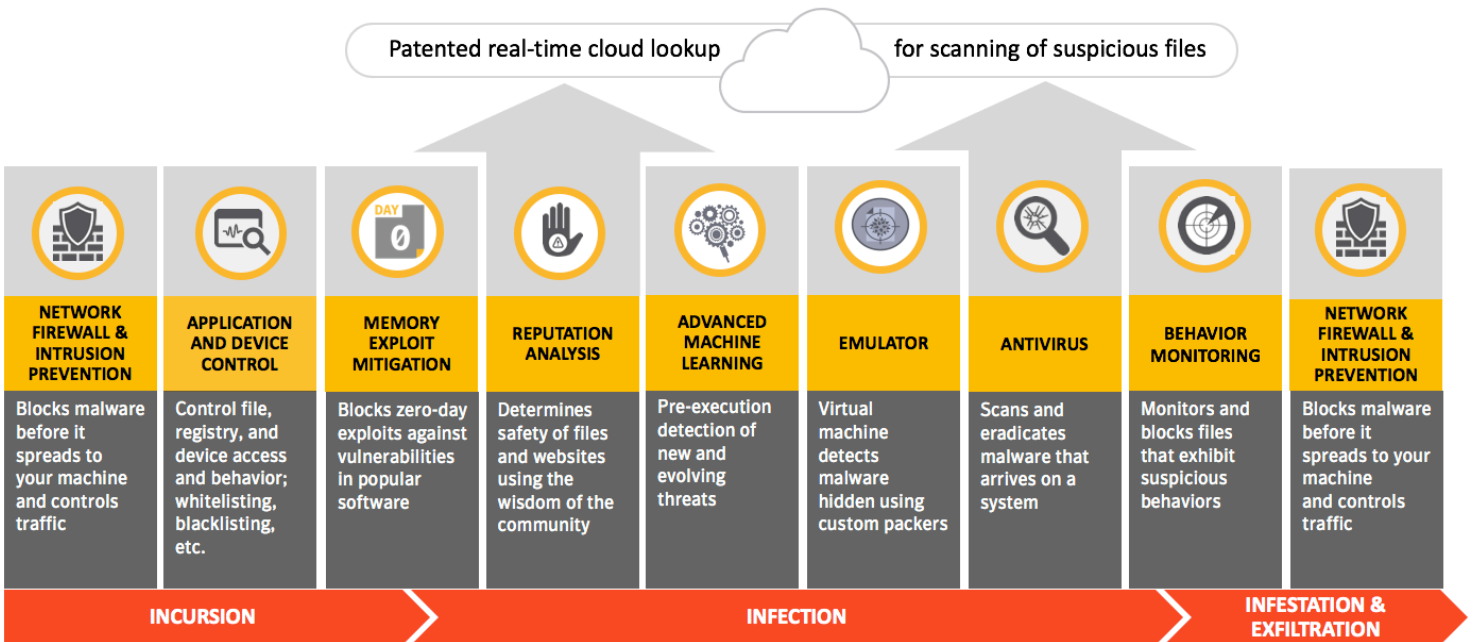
Patented real-time cloud lookup for scanning of suspicious files

DAY 0

NETWORK FIREWALL & INTRUSION PREVENTION

Blocks malware before it spreads to your machine and controls traffic

APPLICATION AND DEVICE CONTROL

Control file, registry, and device access and behavior; whitelisting, blacklisting, etc.

MEMORY EXPLOIT MITIGATION

Blocks zero-day exploits against vulnerabilities in popular software

REPUTATION ANALYSIS

Determines safety of files and websites using the wisdom of the community

ADVANCED MACHINE LEARNING

Pre-execution detection of new and evolving threats

EMULATOR

Virtual machine detects malware hidden using custom packers

ANTIVIRUS

Scans and eradicates malware that arrives on a system

BEHAVIOR MONITORING

Monitors and blocks files that exhibit suspicious behaviors

NETWORK FIREWALL & INTRUSION PREVENTION

Blocks malware before it spreads to your machine and controls traffic

INCURSION

INFECTION

INFESTATION & EXFILTRATION